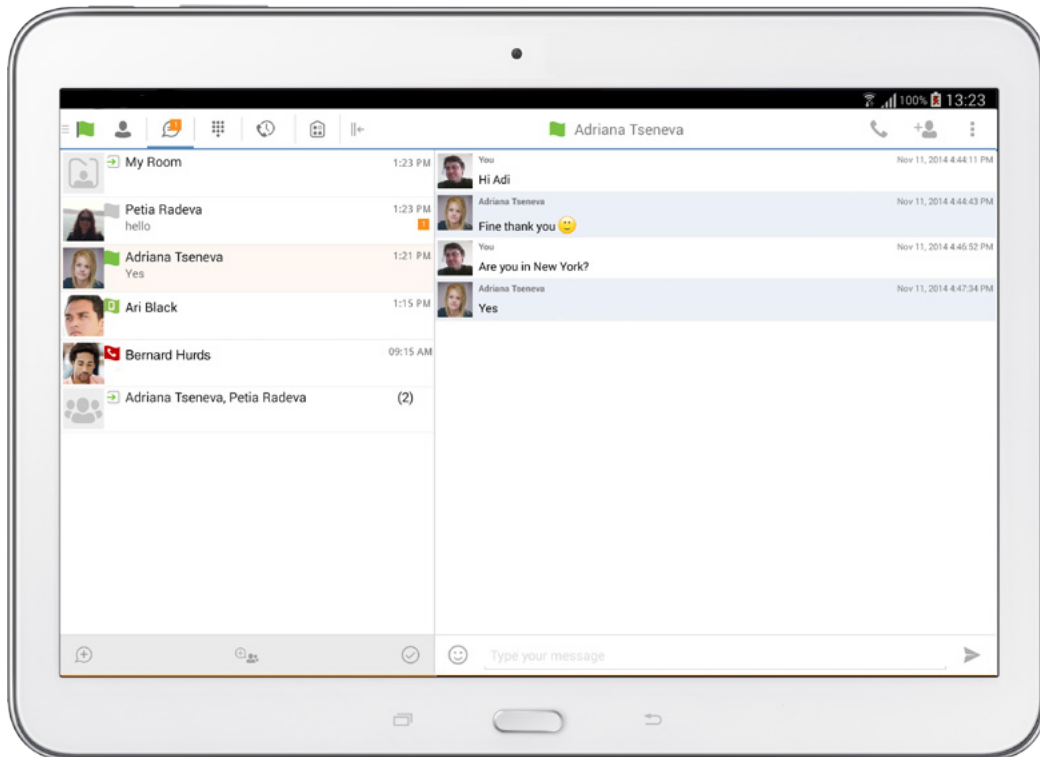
100% 13:23

1

Adriana Tseneva

My Room 1:23 PM

Petia Radeva 1:23 PM
hello
1

Adriana Tseneva 1:21 PM
Yes

Ari Black 1:15 PM

Bernard Hurds 09:15 AM

Adriana Tseneva, Petia Radeva (2)

You Nov 11, 2014 4:44:11 PM
Hi Adi

Adriana Tseneva Nov 11, 2014 4:44:43 PM
Fine thank you

You Nov 11, 2014 4:46:52 PM
Are you in New York?

Adriana Tseneva Nov 11, 2014 4:47:34 PM
Yes

Type your message